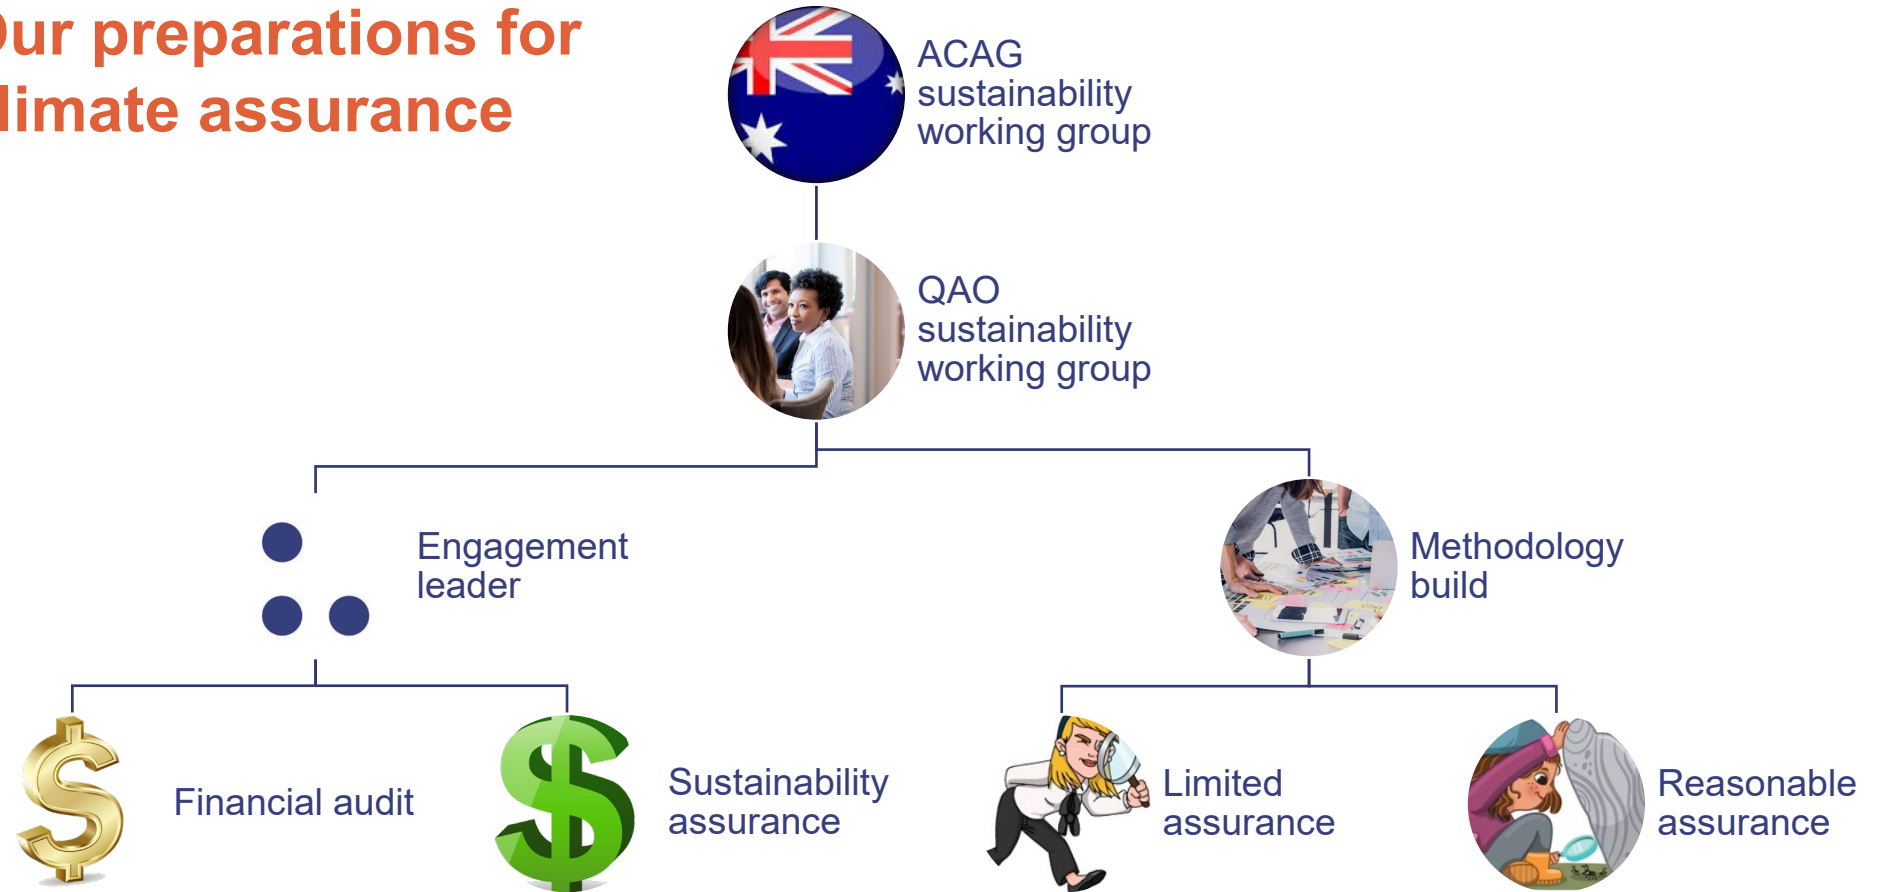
)ur preparations for
limate assurance

ACAG sustainability working group

QAO sustainability working group

Engagement leader

Methodology build

Financial audit

Sustainability assurance

Limited assurance

Reasonable assurance